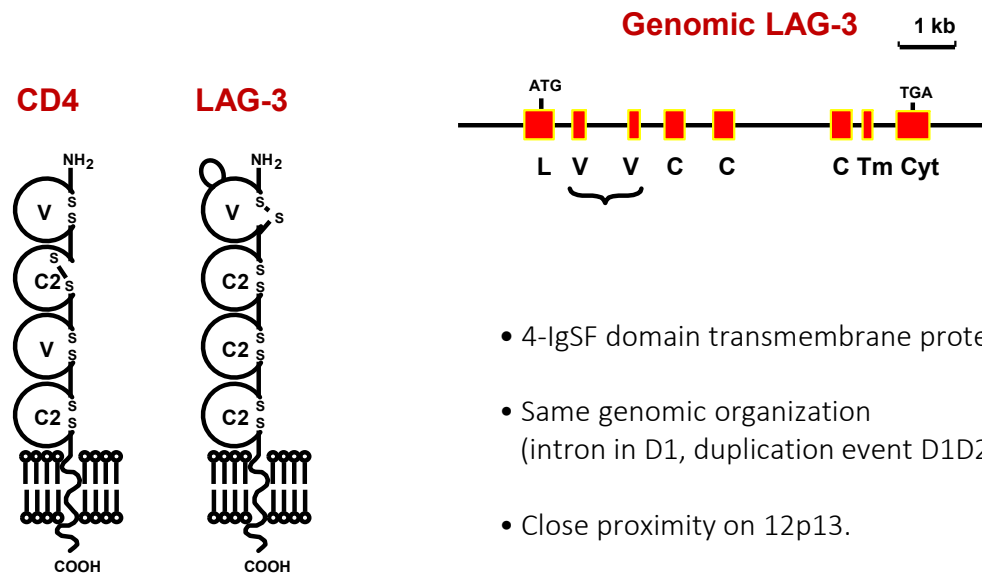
Genomic LAG-3

1 kb

CD4

LAG-3

$NH_2$

V

S S

C2

S S

V

S S

C2

S S

COOH

$NH_2$

V

S S

C2

S S

C2

S S

C2

S S

COOH

ATG

TGA

L V V C C C Tm Cyt

• 4-IgSF domain transmembrane prote

• Same genomic organization (intron in D1, duplication event D1D2

• Close proximity on 12p13.